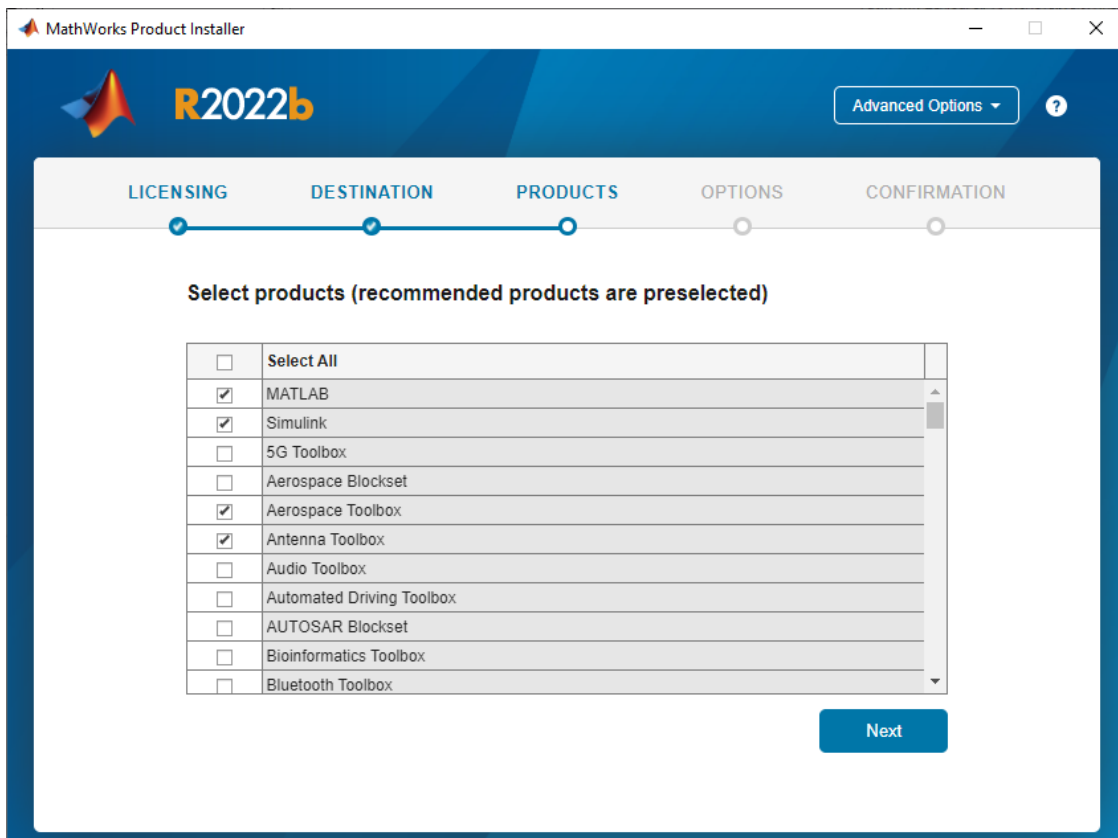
MathWorks Product Installer

R2022b

Advanced Options

?

LICENSING DESTINATION PRODUCTS OPTIONS CONFIRMATION

Select products (recommended products are preselected)

| | Select All |
|---|---|
| ✓ | MATLAB |
| ✓ | Simulink |
| | 5G Toolbox |
| | Aerospace Blockset |
| ✓ | Aerospace Toolbox |
| ✓ | Antenna Toolbox |
| | Audio Toolbox |
| | Automated Driving Toolbox |
| | AUTOSAR Blockset |
| | Bioinformatics Toolbox |
| | Bluetooth Toolbox |

Next